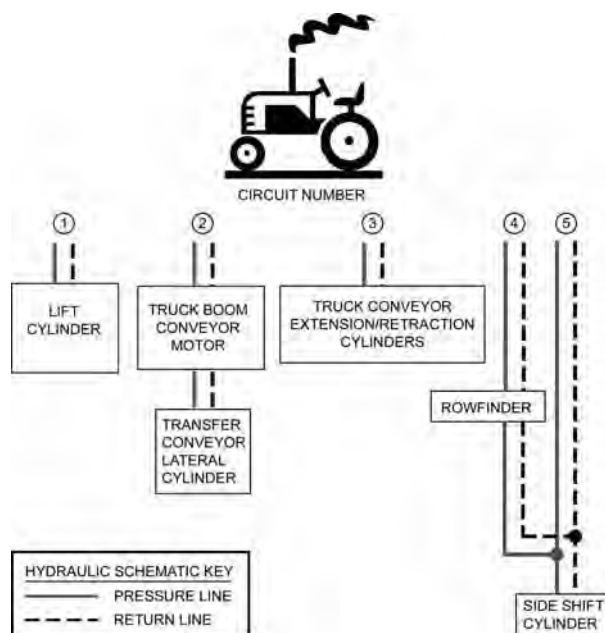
CIRCUIT NUMBER

1

2

3

4

5

LIFT CYLINDER

TRUCK BOOM CONVEYOR MOTOR

TRUCK CONVEYOR EXTENSION/RETRACTION CYLINDERS

TRANSFER CONVEYOR LATERAL CYLINDER

ROWFINDER

HYDRAULIC SCHEMATIC KEY
PRESSURE LINE
RETURN LINE

SIDE SHIFT CYLINDER